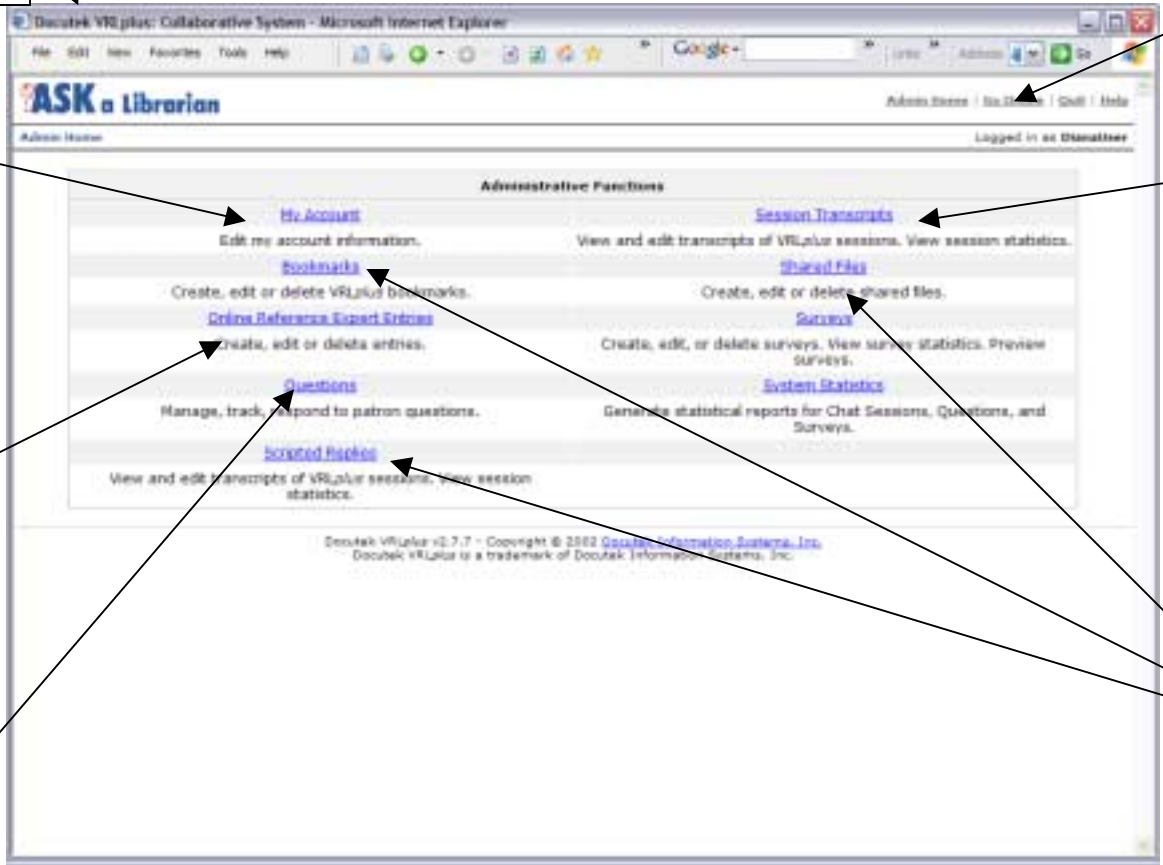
Docutek VRLplus: Collaborative System - Microsoft Internet Explorer

File Edit View Favorites Tools Help

Google-

Links Address Go

ASK a Librarian

Admin Home | Go Online | Quit | Help

Admin Home

Logged in as Dianaliser

Administrative Functions

| | |
|---|---|
| My Account | Session Transcripts |
| Edit my account information. | View and edit transcripts of VRLplus sessions. View session statistics. |
| Bookmarks | Shared Files |
| Create, edit or delete VRLplus bookmarks. | Create, edit or delete shared files. |
| Online Reference Expert Entries | Surveys |
| Create, edit or delete entries. | Create, edit, or delete surveys. View survey statistics. Preview surveys. |
| Questions | System Statistics |
| Manage, track, respond to patron questions. | Generate statistical reports for Chat Sessions, Questions, and Surveys. |
| Scripted Replies | |
| View and edit transcripts of VRLplus sessions. View session statistics. | |

Docutek VRLplus v2.7.7 - Copyright © 2002 Docutek Information Systems, Inc.
Docutek VRLplus is a trademark of Docutek Information Systems, Inc.